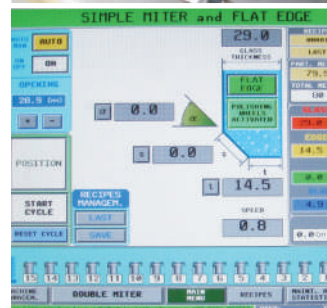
SIMPLE MITER and FLAT EDGE

AUTO MAN
AUTO
ON OFF
ON
OPENING
26.9 (mm)
- +

POSITION

START CYCLE

RESET CYCLE

$\alpha$ 0.0

$\alpha$

s 0.0

s

29.0
GLASS THICKNESS

FLAT EDGE

POLISHING WHEELS ACTIVATED

t 14.5

t

SPEED
0.8

RECIPES MANAGEM.
LAST
SAVE

RECIPE
LAST
PANEL
79.5
TOTAL
25.0
EDGE
14.5
0.0
0.0
0.0

15 14 13 12 11 10 9 8 7 6 5 4 3 2 1

MACHINE MANAGEM.
DOUBLE MITER
MAIN MENU
RECIPES
MAINT. & STATIST.